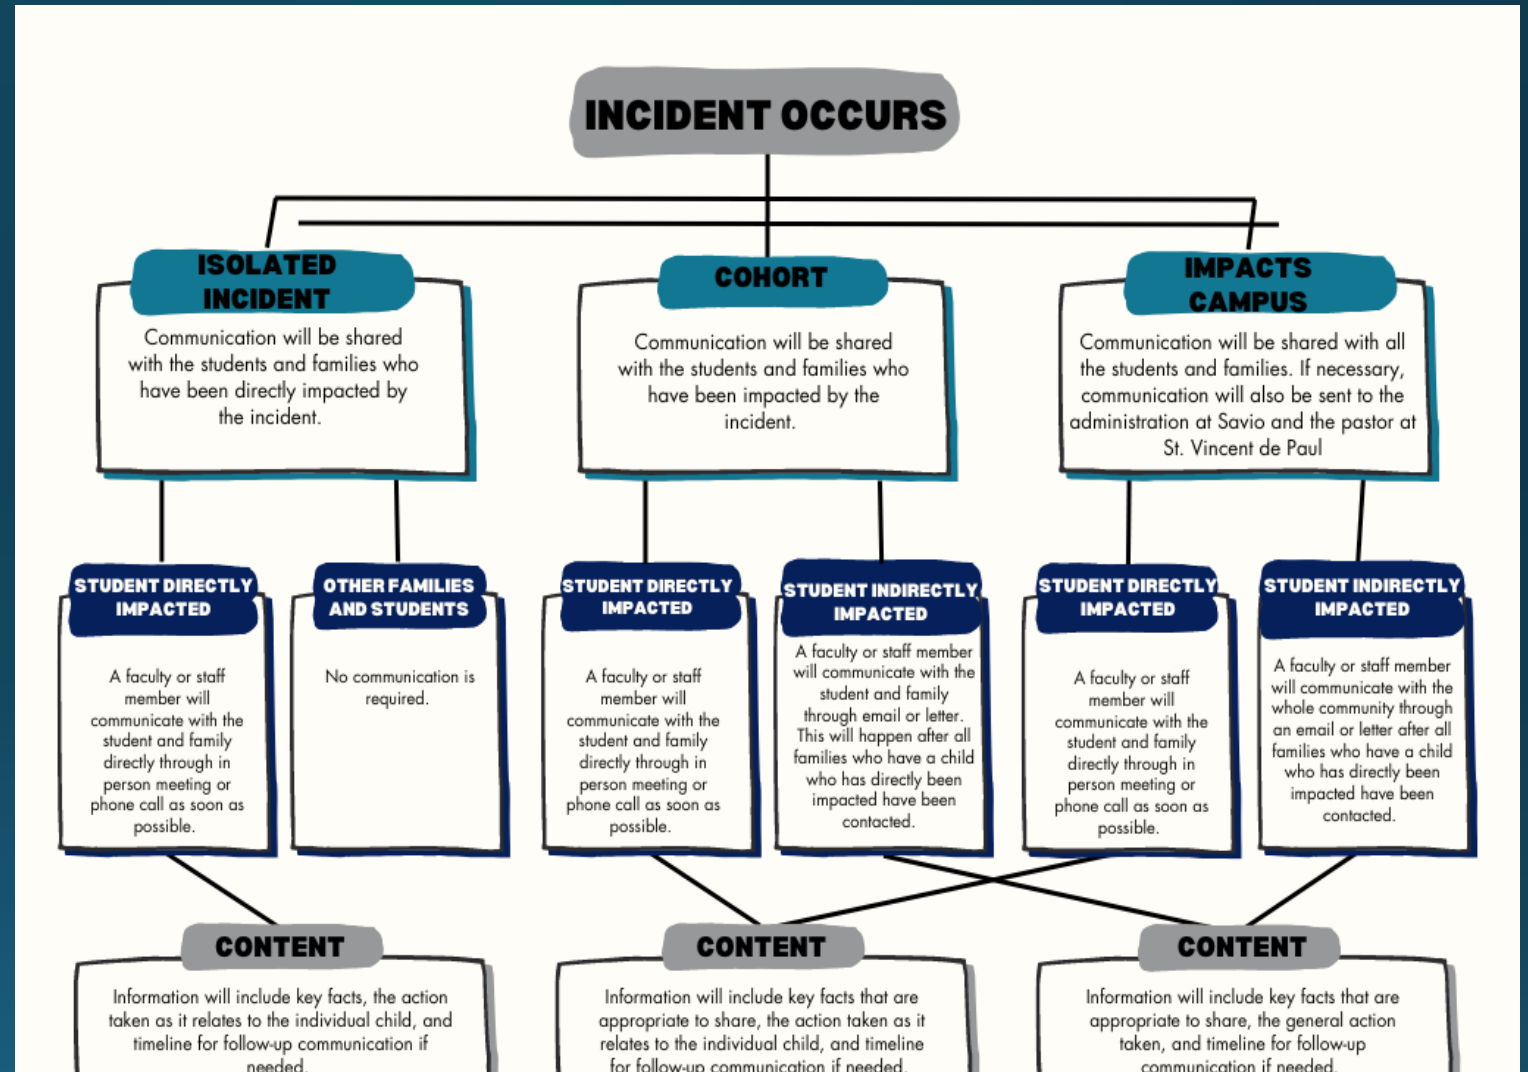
INCIDENT OCCURS

ISOLATED INCIDENT

Communication will be shared with the students and families who have been directly impacted by the incident.

COHORT

Communication will be shared with the students and families who have been impacted by the incident.

IMPACTS CAMPUS

Communication will be shared with all the students and families. If necessary, communication will also be sent to the administration at Savio and the pastor at St. Vincent de Paul

STUDENT DIRECTLY IMPACTED

A faculty or staff member will communicate with the student and family directly through in person meeting or phone call as soon as possible.

OTHER FAMILIES AND STUDENTS

No communication is required.

STUDENT DIRECTLY IMPACTED

A faculty or staff member will communicate with the student and family directly through in person meeting or phone call as soon as possible.

STUDENT INDIRECTLY IMPACTED

A faculty or staff member will communicate with the student and family through email or letter. This will happen after all families who have a child who has directly been impacted have been contacted.

STUDENT DIRECTLY IMPACTED

A faculty or staff member will communicate with the student and family directly through in person meeting or phone call as soon as possible.

STUDENT INDIRECTLY IMPACTED

A faculty or staff member will communicate with the whole community through an email or letter after all families who have a child who has directly been impacted have been contacted.

CONTENT

Information will include key facts, the action taken as it relates to the individual child, and timeline for follow-up communication if needed.

CONTENT

Information will include key facts that are appropriate to share, the action taken as it relates to the individual child, and timeline for follow-up communication if needed.

CONTENT

Information will include key facts that are appropriate to share, the general action taken, and timeline for follow-up communication if needed.